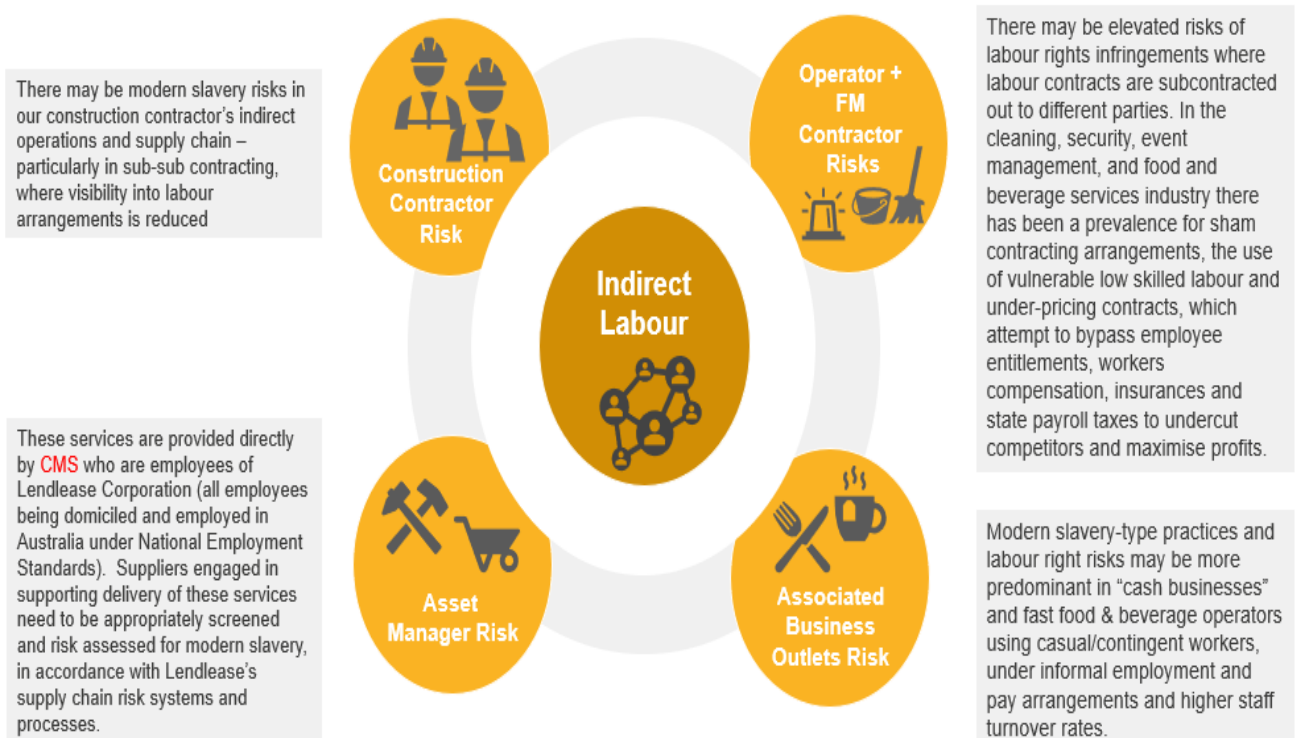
There may be modern slavery risks in our construction contractor's indirect operations and supply chain – particularly in sub-sub contracting, where visibility into labour arrangements is reduced

Construction Contractor Risk

Operator + FM Contractor Risks

There may be elevated risks of labour rights infringements where labour contracts are subcontracted out to different parties. In the cleaning, security, event management, and food and beverage services industry there has been a prevalence for sham contracting arrangements, the use of vulnerable low skilled labour and under-pricing contracts, which attempt to bypass employee entitlements, workers compensation, insurances and state payroll taxes to undercut competitors and maximise profits.

Indirect Labour

These services are provided directly by CMS who are employees of Lendlease Corporation (all employees being domiciled and employed in Australia under National Employment Standards). Suppliers engaged in supporting delivery of these services need to be appropriately screened and risk assessed for modern slavery, in accordance with Lendlease's supply chain risk systems and processes.

Asset Manager Risk

Associated Business Outlets Risk

Modern slavery-type practices and labour right risks may be more predominant in "cash businesses" and fast food & beverage operators using casual/contingent workers, under informal employment and pay arrangements and higher staff turnover rates.